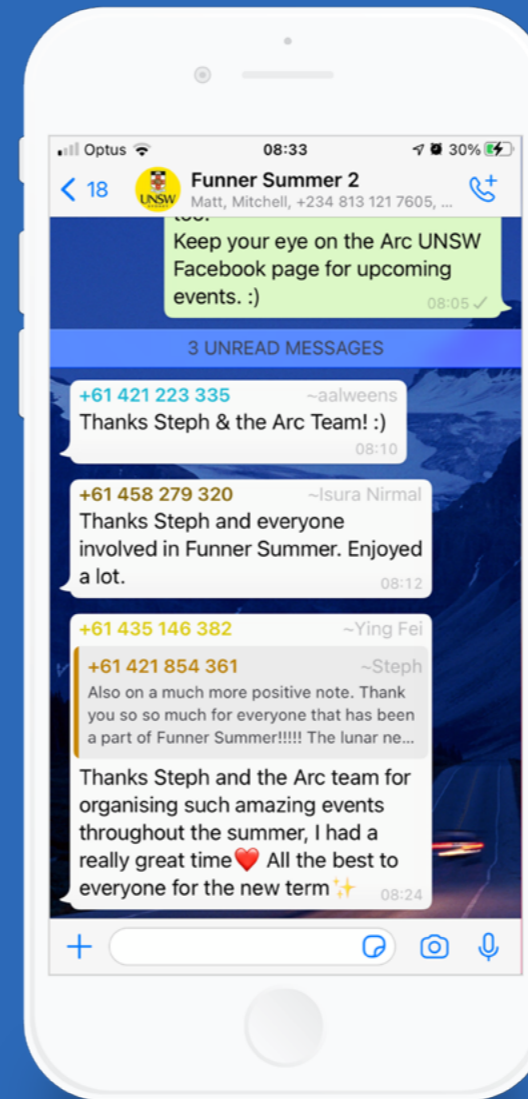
Optus 08:33 30%

18 Funner Summer 2
Matt, Mitchell, +234 813 121 7605, ...

UNSW

Keep your eye on the Arc UNSW Facebook page for upcoming events. :) 08:05

3 UNREAD MESSAGES

+61 421 223 335 ~aalweens
Thanks Steph & the Arc Team! :) 08:10

+61 458 279 320 ~Isura Nirmal
Thanks Steph and everyone involved in Funner Summer. Enjoyed a lot. 08:12

+61 435 146 382 ~Ying Fei
+61 421 854 361 ~Steph
Also on a much more positive note. Thank you so so much for everyone that has been a part of Funner Summer!!!!! The lunar ne...
Thanks Steph and the Arc team for organising such amazing events throughout the summer, I had a really great time❤️ All the best to everyone for the new term✨ 08:24